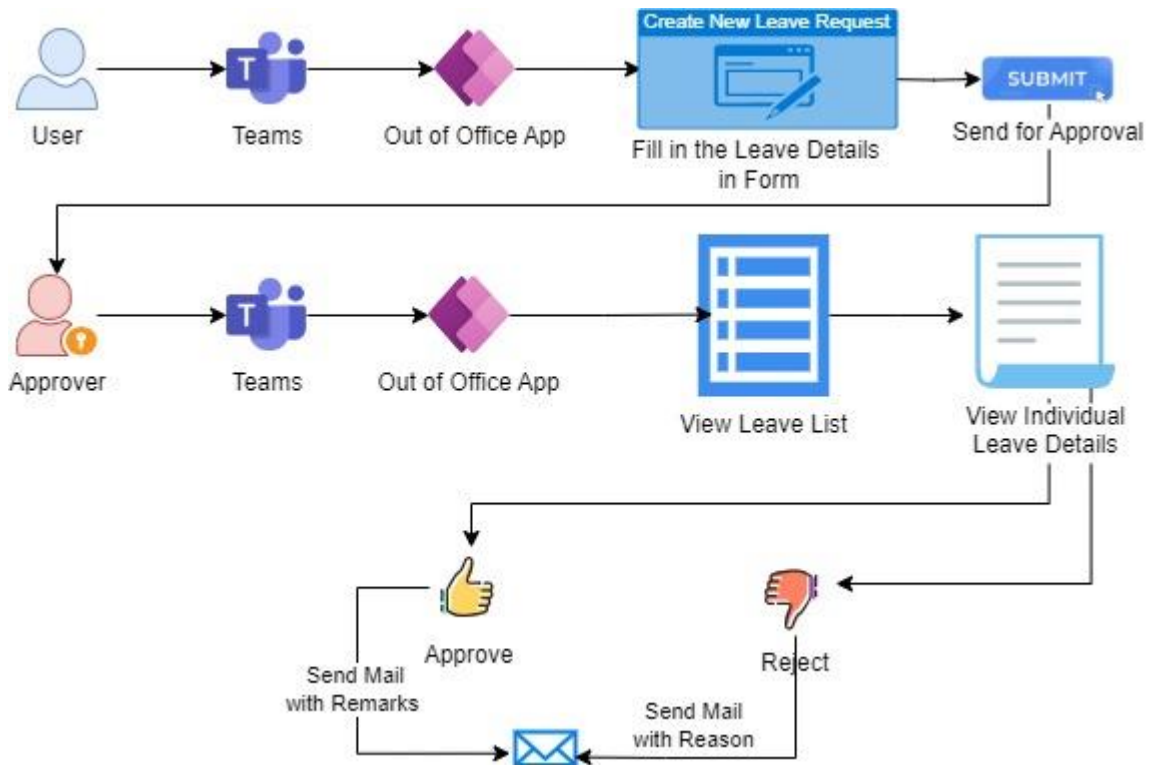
User

Teams

Out of Office App

Create New Leave Request

Fill in the Leave Details in Form

SUBMIT

Send for Approval

Approver

Teams

Out of Office App

View Leave List

View Individual Leave Details

Approve

Reject

Send Mail with Remarks

Send Mail with Reason